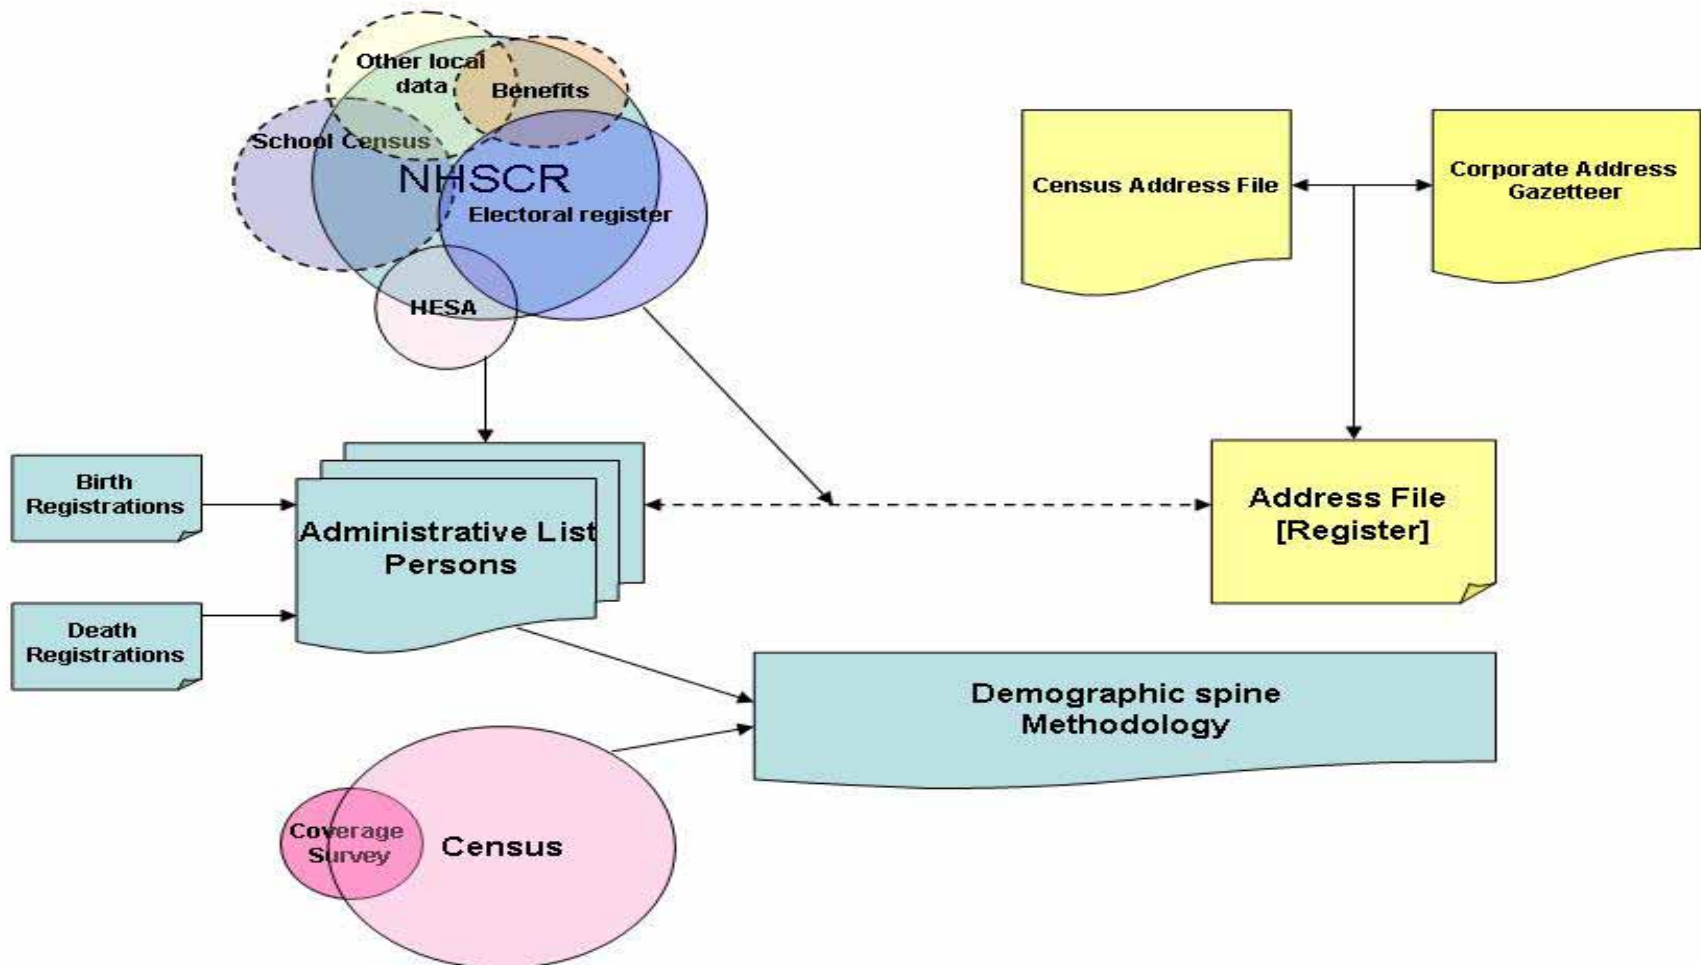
Other local data

Benefits

School Census

NHSCR

Electoral register

HESA

Census Address File

Corporate Address Gazetteer

Birth Registrations

Administrative List Persons

Address File [Register]

Death Registrations

Demographic spine Methodology

Coverage Survey

Census